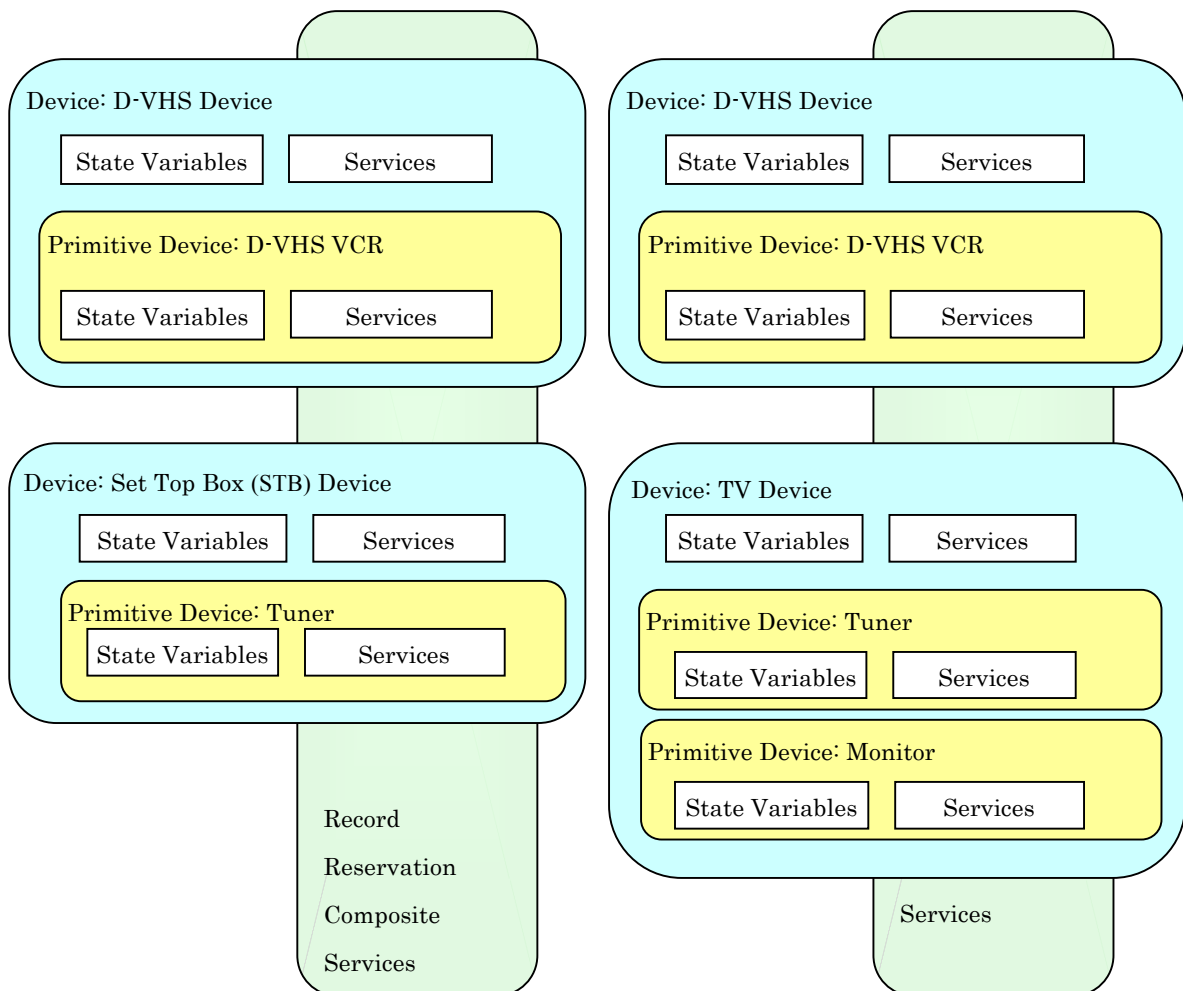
Device: D-VHS Device

State Variables

Services

Primitive Device: D-VHS VCR

State Variables

Services

Device: Set Top Box (STB) Device

State Variables

Services

Primitive Device: Tuner

State Variables

Services

Record Reservation Composite Services

Device: D-VHS Device

State Variables

Services

Primitive Device: D-VHS VCR

State Variables

Services

Device: TV Device

State Variables

Services

Primitive Device: Tuner

State Variables

Services

Primitive Device: Monitor

State Variables

Services

Services